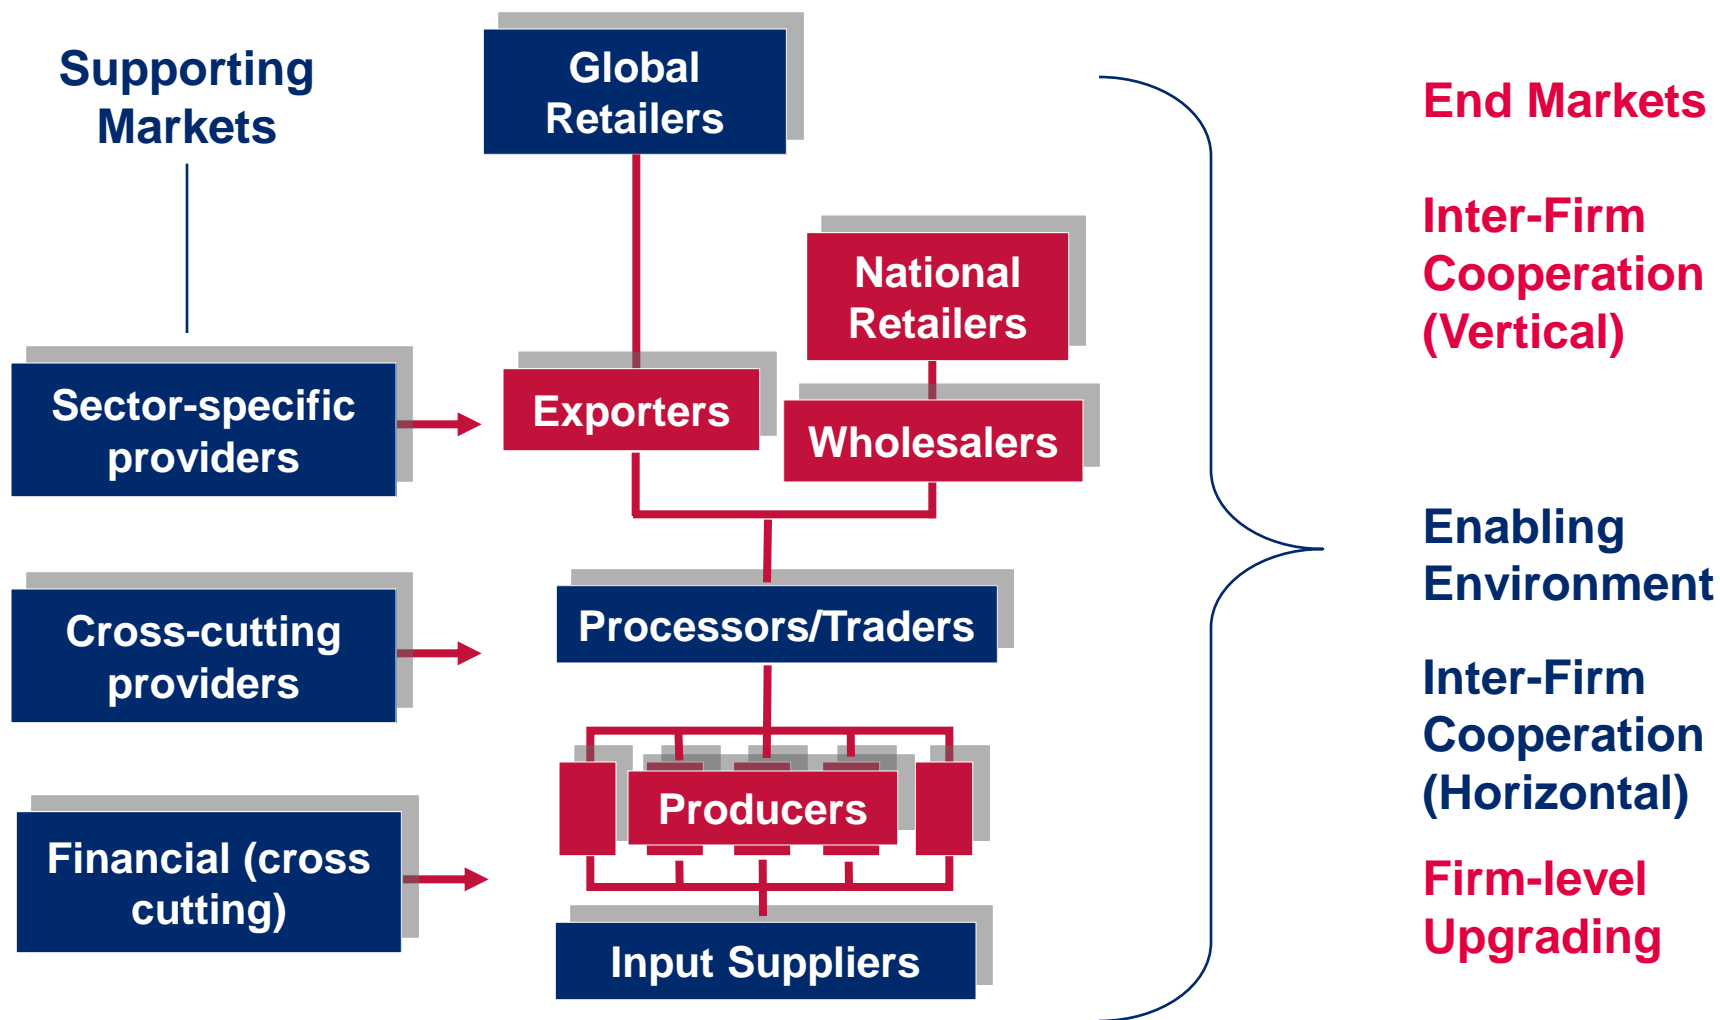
Supporting Markets

Global Retailers

National Retailers

Sector-specific providers

Exporters

Wholesalers

Cross-cutting providers

Processors/Traders

Producers

Financial (cross cutting)

Input Suppliers

End Markets

Inter-Firm Cooperation (Vertical)

Enabling Environment

Inter-Firm Cooperation (Horizontal)

Firm-level Upgrading